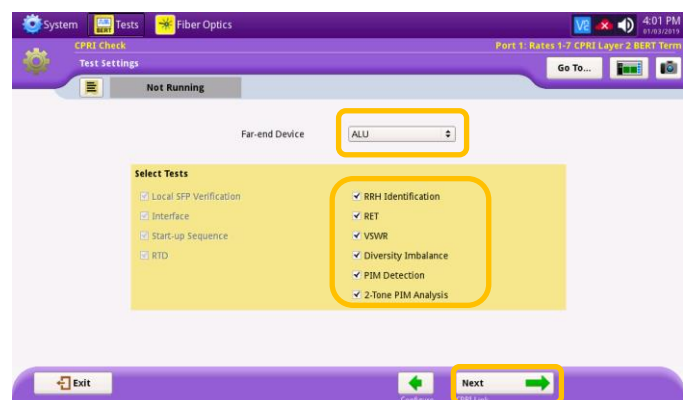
System
BERT Tests
Fiber Optics
VE
4:01 PM
01/03/2019
CPRI Check
Port 1: Rates 1-7 CPRI Layer 2 BERT Term
Test Settings
Go To...
Not Running

Far-end Device
ALU

Select Tests
Local SFP Verification
Interface
Start-up Sequence
RTD
RRH Identification
RET
VSWR
Diversity Imbalance
PIM Detection
2-Tone PIM Analysis

Exit
Configure
Next
CPRI Link